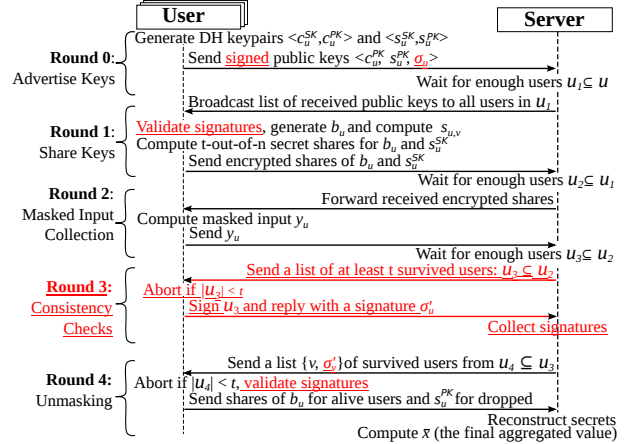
User

Server

Round 0: Advertise Keys

Generate DH keypairs $<c_u^{SK}, c_u^{PK}>$ and $<s_u^{SK}, s_u^{PK}>$

Send signed public keys $<c_u^{PK}, s_u^{PK}, \sigma_u>$

Wait for enough users $u_1 \subseteq u$

Broadcast list of received public keys to all users in $u_1$

Round 1: Share Keys

Validate signatures, generate $b_u$ and compute $s_{u,v}$

Compute t-out-of-n secret shares for $b_u$ and $s_u^{SK}$

Send encrypted shares of $b_u$ and $s_u^{SK}$

Wait for enough users $u_2 \subseteq u_1$

Round 2: Masked Input Collection

Forward received encrypted shares

Compute masked input $y_u$

Send $y_u$

Wait for enough users $u_3 \subseteq u_2$

Round 3: Consistency Checks

Send a list of at least t survived users: $u_3 \subseteq u_2$

Abort if $|u_3| < t$

Sign $u_3$ and reply with a signature $\sigma_u'$

Collect signatures

Round 4: Unmasking

Send a list $\{v, \sigma_v'\}$ of survived users from $u_4 \subseteq u_3$

Abort if $|u_4| < t$, validate signatures

Send shares of $b_u$ for alive users and $s_u^{PK}$ for dropped

Reconstruct secrets

Compute $\bar{x}$ (the final aggregated value)